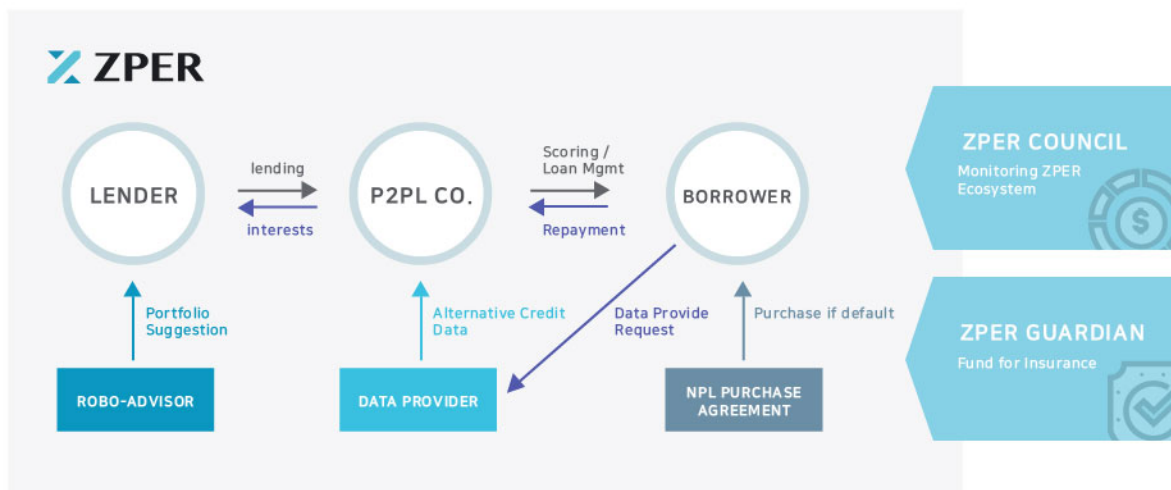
ZPER

LENDER

lending

interests

P2PL CO.

Scoring / Loan Mgmt

Repayment

BORROWER

ZPER COUNCIL

Monitoring ZPER Ecosystem

Portfolio Suggestion

Alternative Credit Data

Data Provide Request

Purchase if default

ZPER GUARDIAN

Fund for Insurance

ROBO-ADVISOR

DATA PROVIDER

NPL PURCHASE AGREEMENT